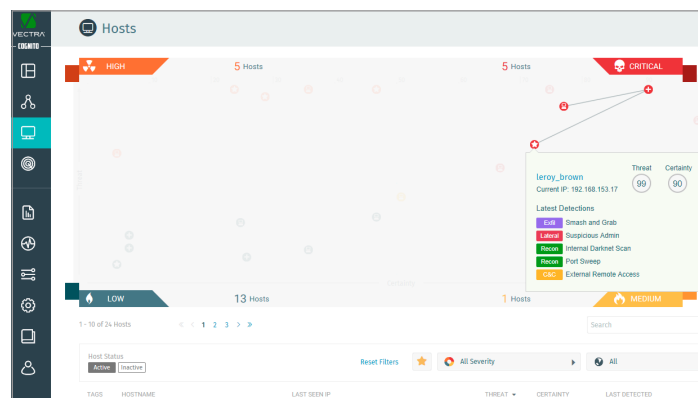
VECTRA
COGNITO

Hosts

HIGH

5 Hosts

5 Hosts

CRITICAL

leroy_brown
Current IP: 192.168.153.17

Threat
99

Certainty
90

Latest Detections

Exfil Smash and Grab
Lateral Suspicious Admin
Recon Internal Darknet Scan
Recon Port Sweep
C&C External Remote Access

LOW

13 Hosts

1 Hosts

MEDIUM

1 - 10 of 24 Hosts

« ‹ 1 2 3 › »

Search

Host Status
Active Inactive

Reset Filters

All Severity

All

TAGS HOSTNAME LAST SEEN IP THREAT CERTAINTY LAST DETECTED